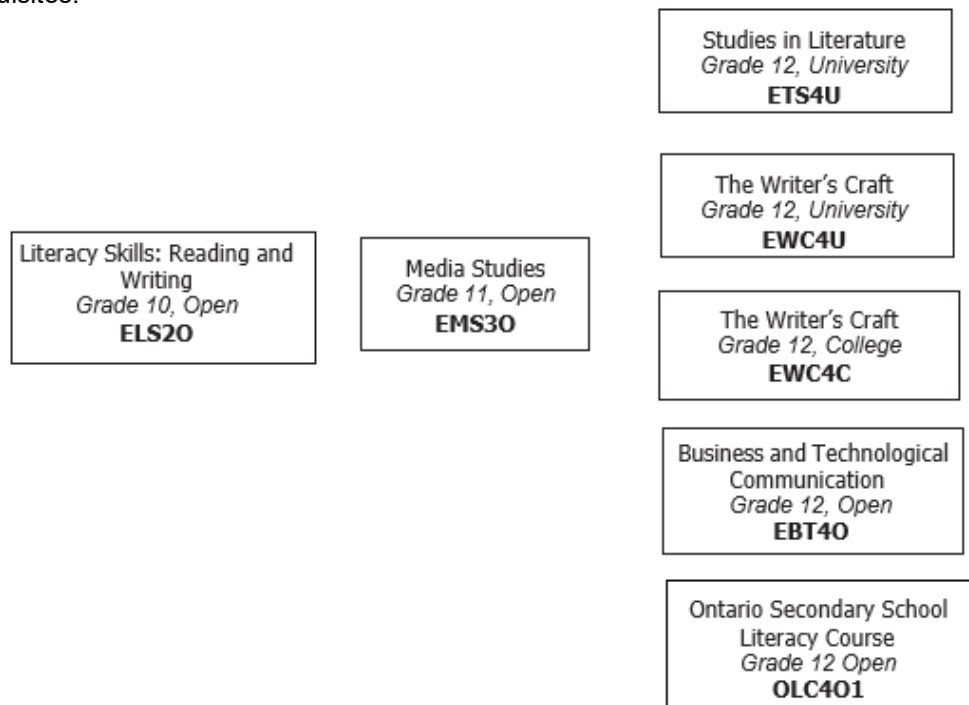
uisites:

Literacy Skills: Reading and Writing
Grade 10, Open
ELS2O

Media Studies
Grade 11, Open
EMS3O

Studies in Literature
Grade 12, University
ETS4U

The Writer's Craft
Grade 12, University
EWC4U

The Writer's Craft
Grade 12, College
EWC4C

Business and Technological Communication
Grade 12, Open
EBT4O

Ontario Secondary School Literacy Course
Grade 12 Open
OLC4O1